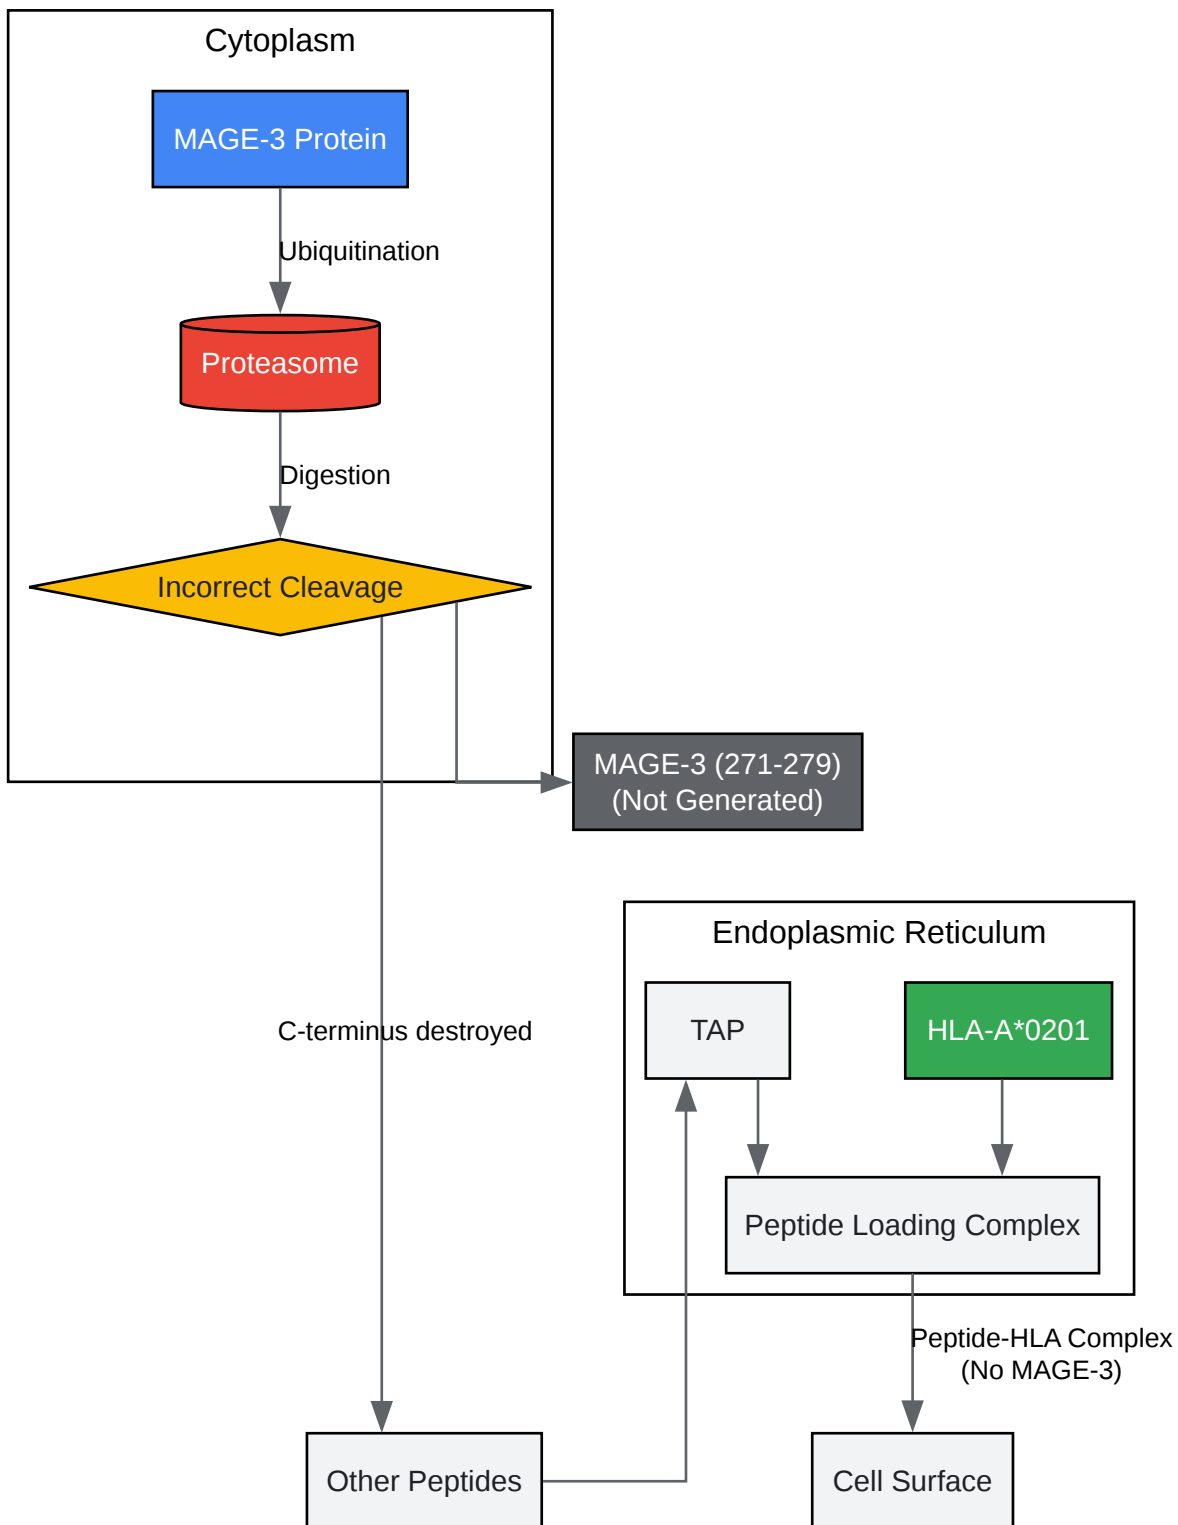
Cytoplasm

MAGE-3 Protein

Ubiquitination

Proteasome

Digestion

Incorrect Cleavage

MAGE-3 (271-279)
(Not Generated)

Endoplasmic Reticulum

TAP

HLA-A*0201

C-terminus destroyed

Peptide Loading Complex

Peptide-HLA Complex
(No MAGE-3)

Other Peptides

Cell Surface